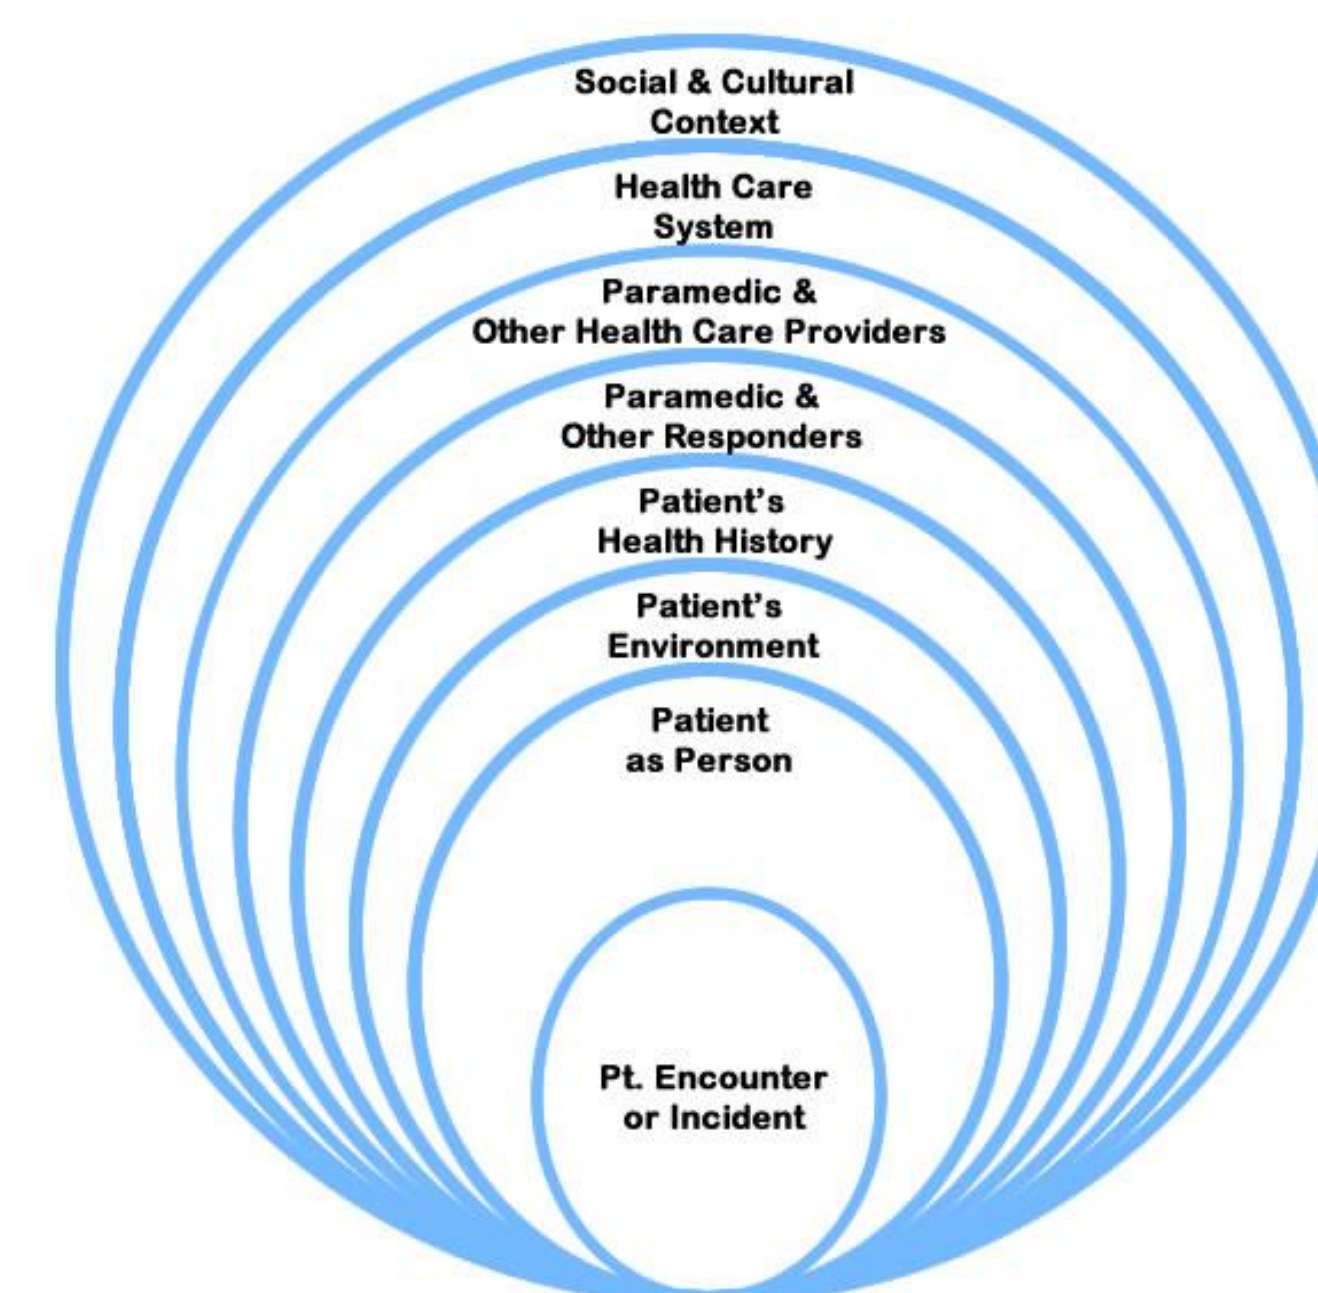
Social & Cultural Context

Health Care System

Paramedic & Other Health Care Providers

Paramedic & Other Responders

Patient's Health History

Patient's Environment

Patient as Person

Pt. Encounter or Incident